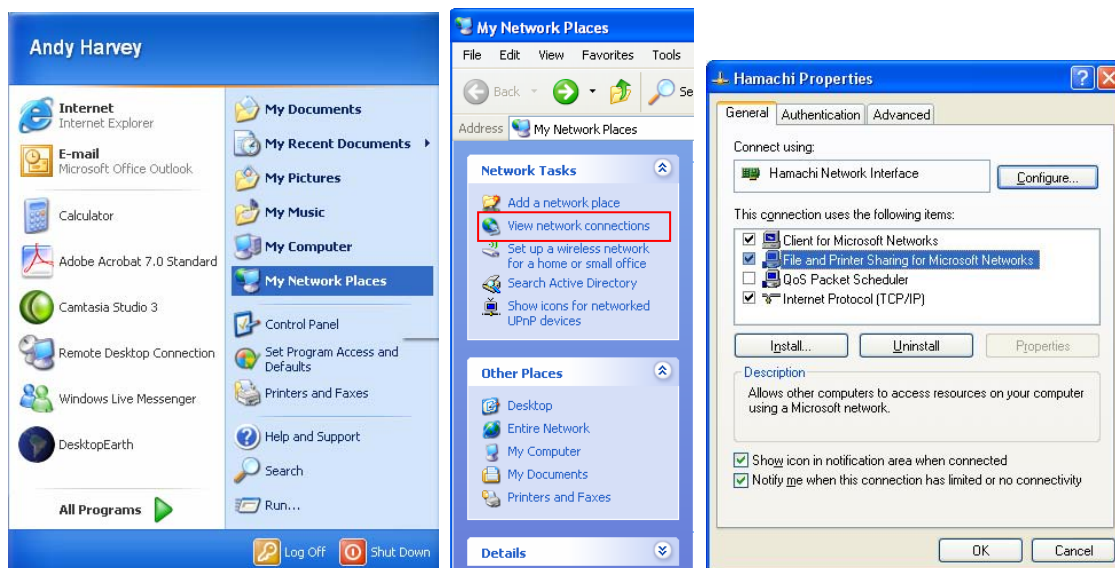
Andy Harvey

Internet
Internet Explorer

E-mail
Microsoft Office Outlook

Calculator

Adobe Acrobat 7.0 Standard

Camtasia Studio 3

Remote Desktop Connection

Windows Live Messenger

DesktopEarth

All Programs

My Documents
My Recent Documents
My Pictures
My Music
My Computer
My Network Places
Control Panel
Set Program Access and Defaults
Printers and Faxes
Help and Support
Search
Run...

Log Off
Shut Down

My Network Places

File Edit View Favorites Tools

Back Se

Address My Network Places

Network Tasks

Add a network place
View network connections
Set up a wireless network for a home or small office
Search Active Directory
Show icons for networked UPnP devices

Other Places

Desktop
Entire Network
My Computer
My Documents
Printers and Faxes

Details

Hamachi Properties

General Authentication Advanced

Connect using:

Hamachi Network Interface

Configure...

This connection uses the following items:

Client for Microsoft Networks
File and Printer Sharing for Microsoft Networks
QoS Packet Scheduler
Internet Protocol (TCP/IP)

Install... Uninstall Properties

Description
Allows other computers to access resources on your computer using a Microsoft network.

Show icon in notification area when connected
Notify me when this connection has limited or no connectivity

OK Cancel